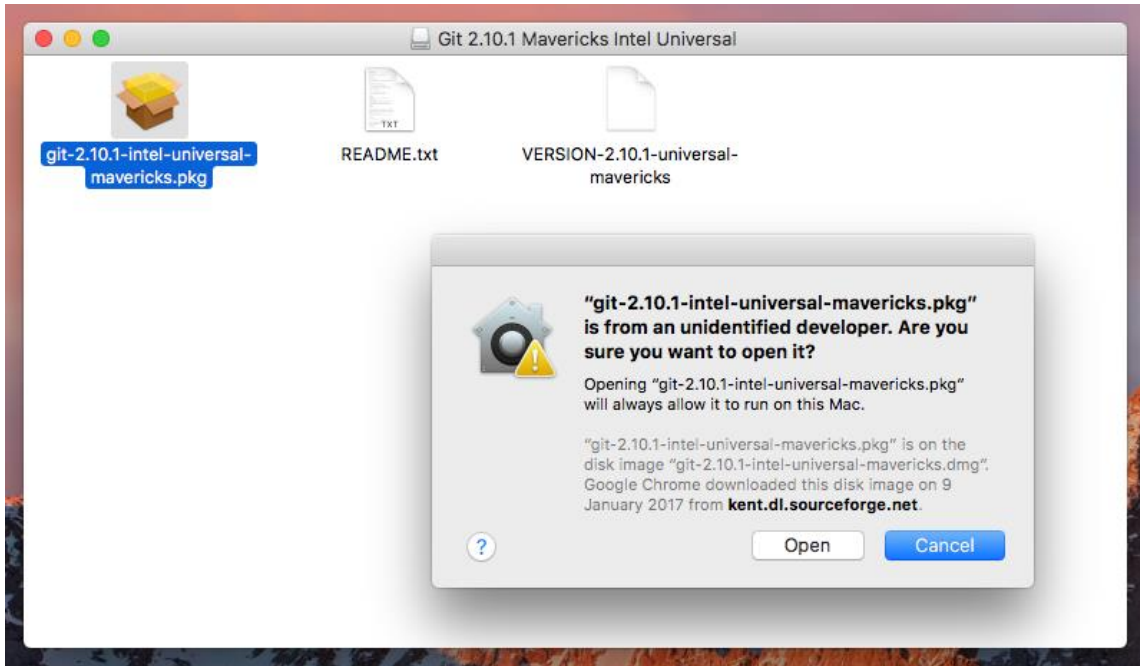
Git 2.10.1 Mavericks Intel Universal

git-2.10.1-intel-universal-mavericks.pkg

TXT

README.txt

VERSION-2.10.1-universal-mavericks

“git-2.10.1-intel-universal-mavericks.pkg” is from an unidentified developer. Are you sure you want to open it?

Opening “git-2.10.1-intel-universal-mavericks.pkg” will always allow it to run on this Mac.

“git-2.10.1-intel-universal-mavericks.pkg” is on the disk image “git-2.10.1-intel-universal-mavericks.dmg”. Google Chrome downloaded this disk image on 9 January 2017 from **kent.dl.sourceforge.net**.

?

Open

Cancel